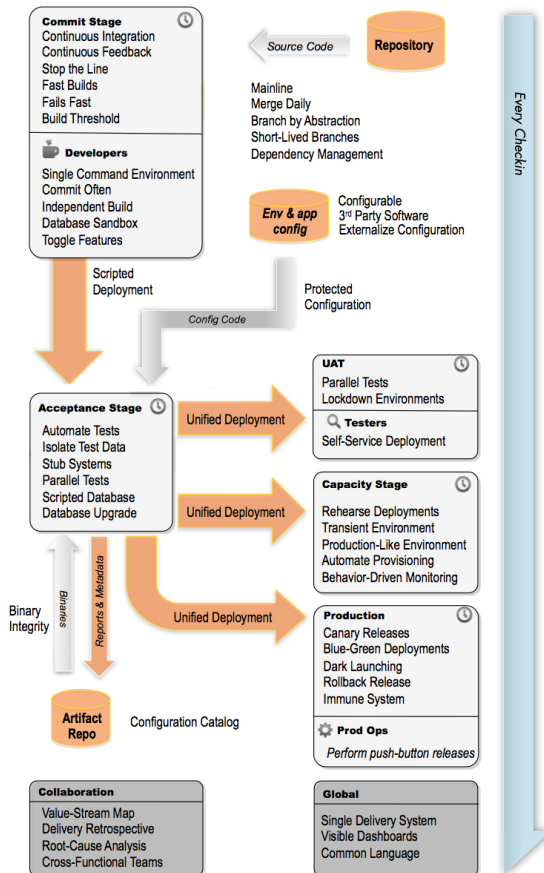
Commit Stage
Continuous Integration
Continuous Feedback
Stop the Line
Fast Builds
Fails Fast
Build Threshold

Developers
Single Command Environment
Commit Often
Independent Build
Database Sandbox
Toggle Features

Source Code

Repository

Mainline
Merge Daily
Branch by Abstraction
Short-Lived Branches
Dependency Management

Every Checkin

Env & app config

Configurable
3rd Party Software
Externalize Configuration

Scripted Deployment

Protected Configuration

Config Code

UAT
Parallel Tests
Lockdown Environments

Testers
Self-Service Deployment

Acceptance Stage
Automate Tests
Isolate Test Data
Stub Systems
Parallel Tests
Scripted Database
Database Upgrade

Unified Deployment

Capacity Stage
Rehearse Deployments
Transient Environment
Production-Like Environment
Automate Provisioning
Behavior-Driven Monitoring

Unified Deployment

Binary Integrity

Binaries

Reports & Metadata

Unified Deployment

Production
Canary Releases
Blue-Green Deployments
Dark Launching
Rollback Release
Immune System

Prod Ops
Perform push-button releases

Artifact Repo

Configuration Catalog

Collaboration
Value-Stream Map
Delivery Retrospective
Root-Cause Analysis
Cross-Functional Teams

Global
Single Delivery System
Visible Dashboards
Common Language